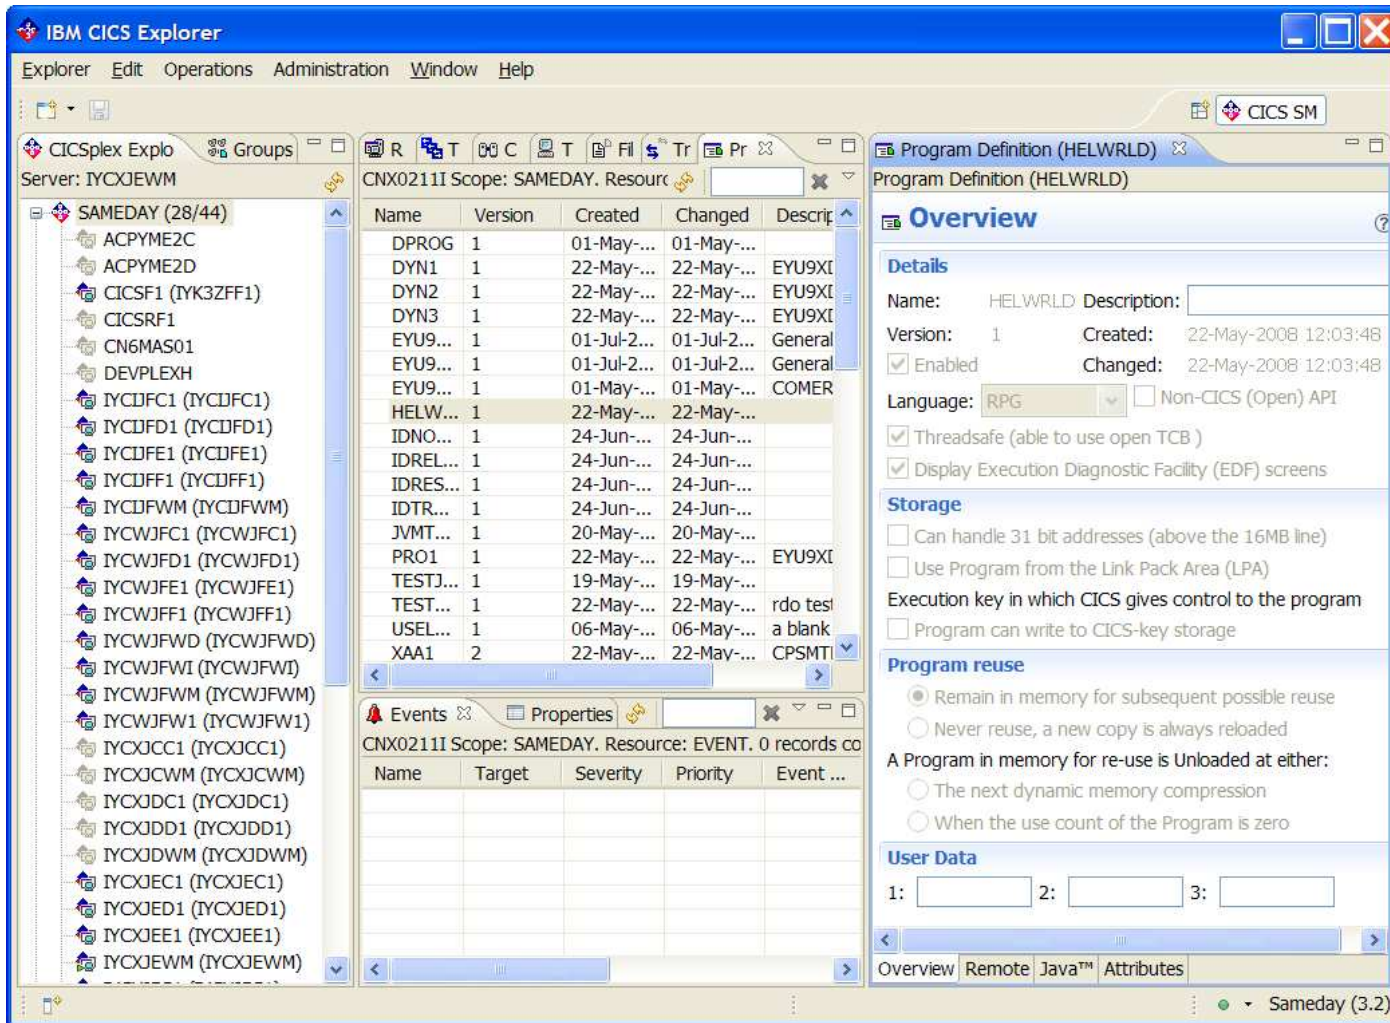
IBM CICS Explorer

Explorer Edit Operations Administration Window Help

CICS SM

CICSplex Explo Groups
Server: IYCXJEWM
SAMEDAY (28/44)
ACPYME2C
ACPYME2D
CICSF1 (IYK3ZFF1)
CICSRF1
CN6MAS01
DEVPLEXH
IYCIJFC1 (IYCIJFC1)
IYCIJFD1 (IYCIJFD1)
IYCIJFE1 (IYCIJFE1)
IYCIJFF1 (IYCIJFF1)
IYCIJFWM (IYCIJFWM)
IYCWJFC1 (IYCWJFC1)
IYCWJFD1 (IYCWJFD1)
IYCWJFE1 (IYCWJFE1)
IYCWJFF1 (IYCWJFF1)
IYCWJFWD (IYCWJFWD)
IYCWJFWI (IYCWJFWI)
IYCWJFWM (IYCWJFWM)
IYCWJFW1 (IYCWJFW1)
IYCXJCC1 (IYCXJCC1)
IYCXJCWM (IYCXJCWM)
IYCXJDC1 (IYCXJDC1)
IYCXJDD1 (IYCXJDD1)
IYCXJDWM (IYCXJDWM)
IYCXJEC1 (IYCXJEC1)
IYCXJED1 (IYCXJED1)
IYCXJEE1 (IYCXJEE1)
IYCXJEWM (IYCXJEWM)

R T C T Fil Tr Pr
CNX0211I Scope: SAMEDAY. Resourc

| Name | Version | Created | Changed | Descrip |
|---|---|---|---|---|
| DPROG | 1 | 01-May-... | 01-May-... | |
| DYN1 | 1 | 22-May-... | 22-May-... | EYU9XI |
| DYN2 | 1 | 22-May-... | 22-May-... | EYU9XI |
| DYN3 | 1 | 22-May-... | 22-May-... | EYU9XI |
| EYU9... | 1 | 01-Jul-2... | 01-Jul-2... | General |
| EYU9... | 1 | 01-Jul-2... | 01-Jul-2... | General |
| EYU9... | 1 | 01-May-... | 01-May-... | COMER |
| HELW... | 1 | 22-May-... | 22-May-... | |
| IDNO... | 1 | 24-Jun-... | 24-Jun-... | |
| IDREL... | 1 | 24-Jun-... | 24-Jun-... | |
| IDRES... | 1 | 24-Jun-... | 24-Jun-... | |
| IDTR... | 1 | 24-Jun-... | 24-Jun-... | |
| JVMT... | 1 | 20-May-... | 20-May-... | |
| PRO1 | 1 | 22-May-... | 22-May-... | EYU9XI |
| TESTJ... | 1 | 19-May-... | 19-May-... | |
| TEST... | 1 | 22-May-... | 22-May-... | rdo test |
| USEL... | 1 | 06-May-... | 06-May-... | a blank |
| XAA1 | 2 | 22-May-... | 22-May-... | CPSMTI |

Events Properties
CNX0211I Scope: SAMEDAY. Resource: EVENT. 0 records co

| Name | Target | Severity | Priority | Event ... |
|---|---|---|---|---|

Program Definition (HELWRLD)
Program Definition (HELWRLD)
Overview
Details
Name: HELWRLD Description:
Version: 1 Created: 22-May-2008 12:03:48
Enabled Changed: 22-May-2008 12:03:48
Language: RPG Non-CICS (Open) API
Threadsafe (able to use open TCB )
Display Execution Diagnostic Facility (EDF) screens
Storage
Can handle 31 bit addresses (above the 16MB line)
Use Program from the Link Pack Area (LPA)
Execution key in which CICS gives control to the program
Program can write to CICS-key storage
Program reuse
Remain in memory for subsequent possible reuse
Never reuse, a new copy is always reloaded
A Program in memory for re-use is Unloaded at either:
The next dynamic memory compression
When the use count of the Program is zero
User Data
1: 2: 3:
Overview Remote Java™ Attributes

Sameday (3.2)